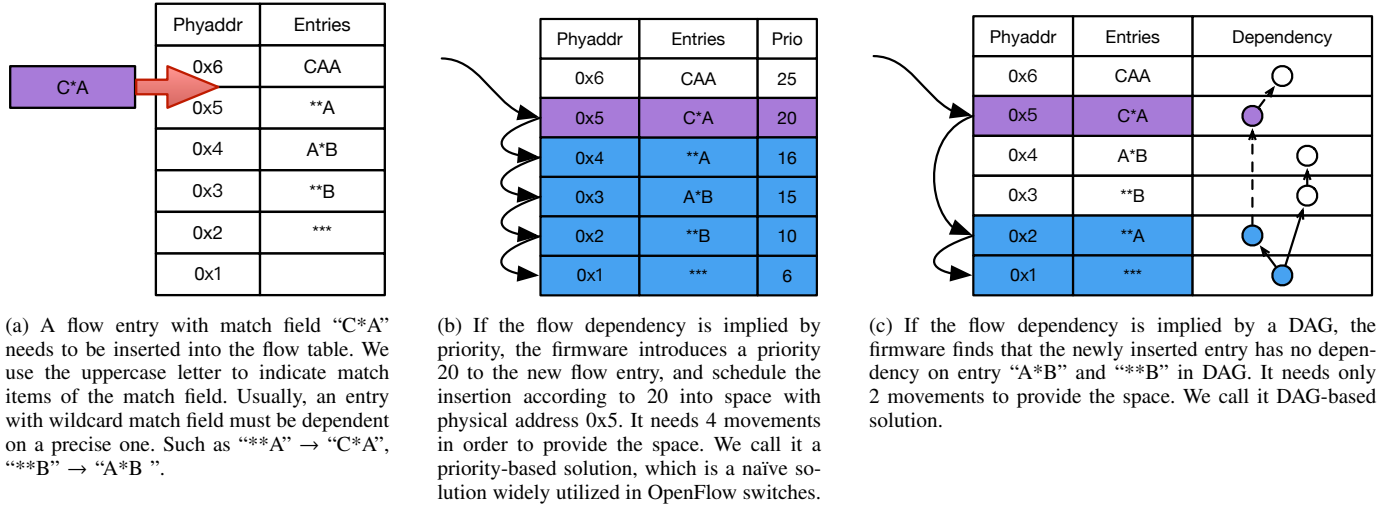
C*A

| Phyaddr | Entries |
|---|---|
| 0x6 | CAA |
| 0x5 | **A |
| 0x4 | A*B |
| 0x3 | **B |
| 0x2 | *** |
| 0x1 | |

(a) A flow entry with match field "C*A" needs to be inserted into the flow table. We use the uppercase letter to indicate match items of the match field. Usually, an entry with wildcard match field must be dependent on a precise one. Such as "**A" → "C*A", "**B" → "A*B ".

| Phyaddr | Entries | Prio |
|---|---|---|
| 0x6 | CAA | 25 |
| 0x5 | C*A | 20 |
| 0x4 | **A | 16 |
| 0x3 | A*B | 15 |
| 0x2 | **B | 10 |
| 0x1 | *** | 6 |

(b) If the flow dependency is implied by priority, the firmware introduces a priority 20 to the new flow entry, and schedule the insertion according to 20 into space with physical address 0x5. It needs 4 movements in order to provide the space. We call it a priority-based solution, which is a naïve solution widely utilized in OpenFlow switches.

| Phyaddr | Entries | Dependency |
|---|---|---|
| 0x6 | CAA | |
| 0x5 | C*A | |
| 0x4 | A*B | |
| 0x3 | **B | |
| 0x2 | **A | |
| 0x1 | *** | |

(c) If the flow dependency is implied by a DAG, the firmware finds that the newly inserted entry has no dependency on entry "A*B" and "**B" in DAG. It needs only 2 movements to provide the space. We call it DAG-based solution.